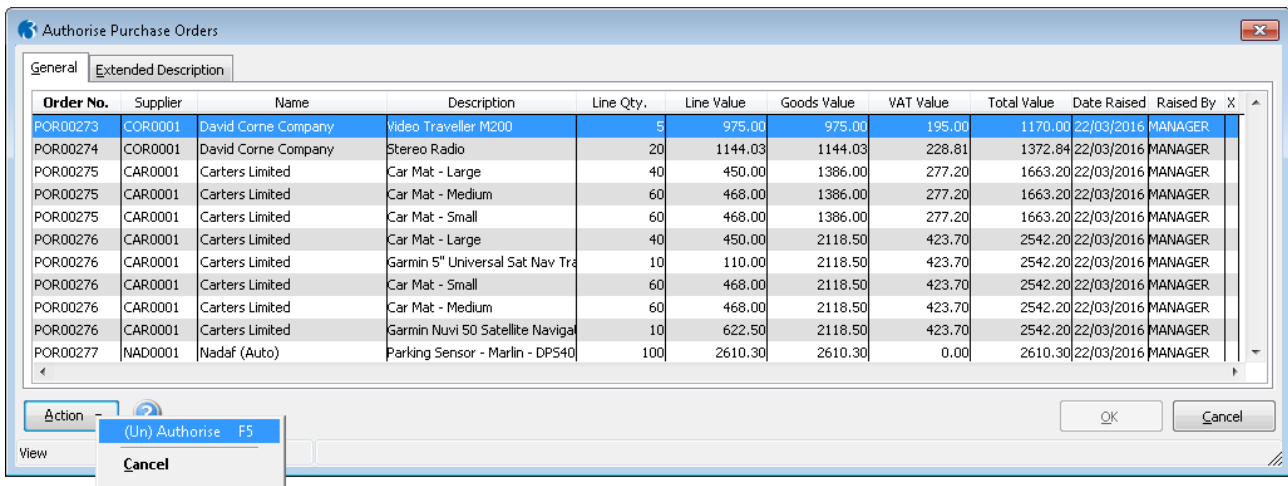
Authorise Purchase Orders

General | Extended Description

| Order No. | Supplier | Name | Description | Line Qty. | Line Value | Goods Value | VAT Value | Total Value | Date Raised | Raised By | X |
|---|---|---|---|---|---|---|---|---|---|---|---|
| POR00273 | COR0001 | David Corne Company | Video Traveller M200 | 5 | 975.00 | 975.00 | 195.00 | 1170.00 | 22/03/2016 | MANAGER | |
| POR00274 | COR0001 | David Corne Company | Stereo Radio | 20 | 1144.03 | 1144.03 | 228.81 | 1372.84 | 22/03/2016 | MANAGER | |
| POR00275 | CAR0001 | Carters Limited | Car Mat - Large | 40 | 450.00 | 1386.00 | 277.20 | 1663.20 | 22/03/2016 | MANAGER | |
| POR00275 | CAR0001 | Carters Limited | Car Mat - Medium | 60 | 468.00 | 1386.00 | 277.20 | 1663.20 | 22/03/2016 | MANAGER | |
| POR00275 | CAR0001 | Carters Limited | Car Mat - Small | 60 | 468.00 | 1386.00 | 277.20 | 1663.20 | 22/03/2016 | MANAGER | |
| POR00276 | CAR0001 | Carters Limited | Car Mat - Large | 40 | 450.00 | 2118.50 | 423.70 | 2542.20 | 22/03/2016 | MANAGER | |
| POR00276 | CAR0001 | Carters Limited | Garmin 5" Universal Sat Nav Tra | 10 | 110.00 | 2118.50 | 423.70 | 2542.20 | 22/03/2016 | MANAGER | |
| POR00276 | CAR0001 | Carters Limited | Car Mat - Small | 60 | 468.00 | 2118.50 | 423.70 | 2542.20 | 22/03/2016 | MANAGER | |
| POR00276 | CAR0001 | Carters Limited | Car Mat - Medium | 60 | 468.00 | 2118.50 | 423.70 | 2542.20 | 22/03/2016 | MANAGER | |
| POR00276 | CAR0001 | Carters Limited | Garmin Nuvi 50 Satellite Navigat | 10 | 622.50 | 2118.50 | 423.70 | 2542.20 | 22/03/2016 | MANAGER | |
| POR00277 | NAD0001 | Nadaf (Auto) | Parking Sensor - Marlin - DPS40 | 100 | 2610.30 | 2610.30 | 0.00 | 2610.30 | 22/03/2016 | MANAGER | |

Action

(Un) Authorise F5
Cancel

OK
Cancel

View